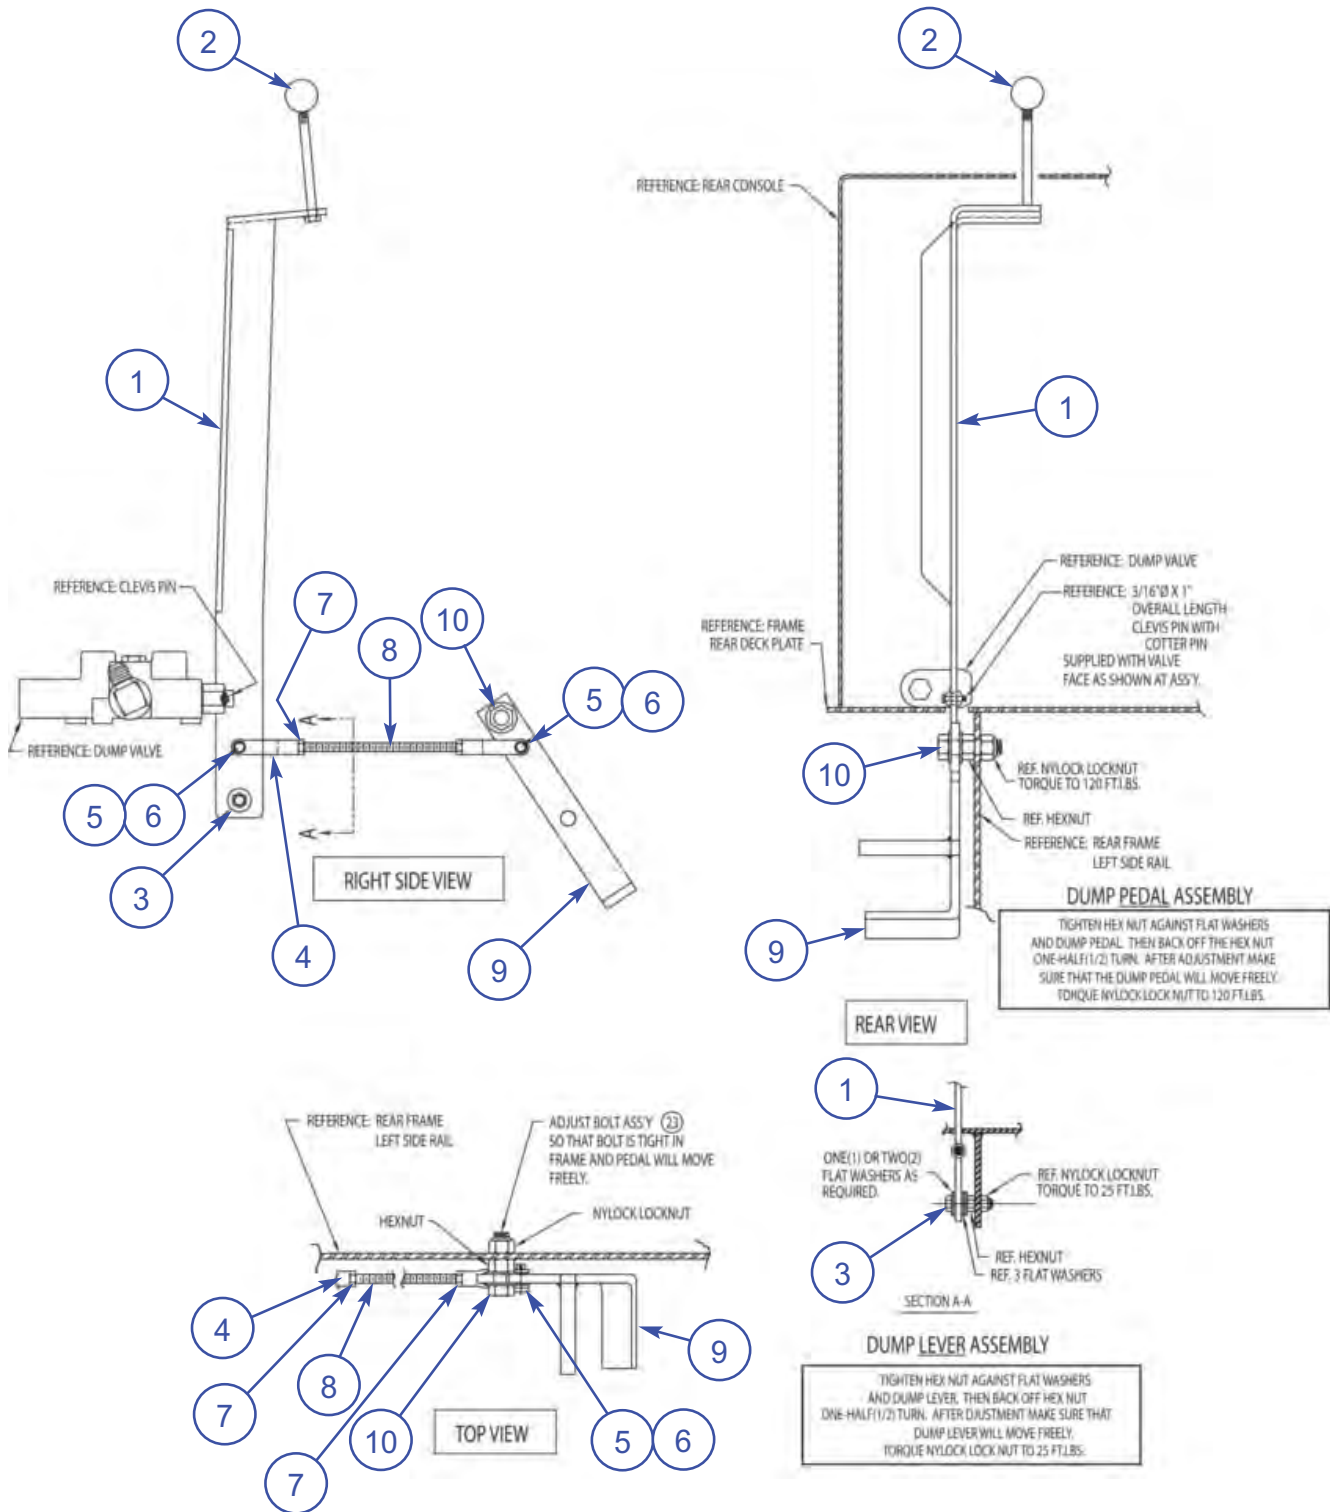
2

1

REFERENCE: CLEVIS PIN

REFERENCE: DUMP VALVE

7

8

10

5 6

5 6

3

4

9

RIGHT SIDE VIEW

2

REFERENCE: REAR CONSOLE

1

REFERENCE: DUMP VALVE

REFERENCE: 3/16"Ø X 1" OVERALL LENGTH CLEVIS PIN WITH COTTER PIN SUPPLIED WITH VALVE FACE AS SHOWN AT ASS'Y.

REFERENCE: FRAME REAR DECK PLATE

10

REF. NYLOCK LOCKNUT TORQUE TO 120 FT.LBS.

REF. HEXNUT

REFERENCE: REAR FRAME LEFT SIDE RAIL

DUMP PEDAL ASSEMBLY

TIGHTEN HEX NUT AGAINST FLAT WASHERS AND DUMP PEDAL. THEN BACK OFF THE HEX NUT ONE-HALF(1/2) TURN. AFTER ADJUSTMENT MAKE SURE THAT THE DUMP PEDAL WILL MOVE FREELY. TORQUE NYLOCK LOCK NUT TO 120 FT.LBS.

9

REAR VIEW

REFERENCE: REAR FRAME LEFT SIDE RAIL

ADJUST BOLT ASS'Y 23 SO THAT BOLT IS TIGHT IN FRAME AND PEDAL WILL MOVE FREELY.

HEXNUT

NYLOCK LOCKNUT

4

7

8

7

10

TOP VIEW

5 6

9

1

ONE(1) OR TWO(2) FLAT WASHERS AS REQUIRED.

REF. NYLOCK LOCKNUT TORQUE TO 25 FT.LBS.

3

REF. HEXNUT

REF. 3 FLAT WASHERS

SECTION A-A

DUMP LEVER ASSEMBLY

TIGHTEN HEX NUT AGAINST FLAT WASHERS AND DUMP LEVER. THEN BACK OFF HEX NUT ONE-HALF(1/2) TURN. AFTER DJUSTMENT MAKE SURE THAT DUMP LEVER WILL MOVE FREELY. TORQUE NYLOCK LOCK NUT TO 25 FT.LBS.